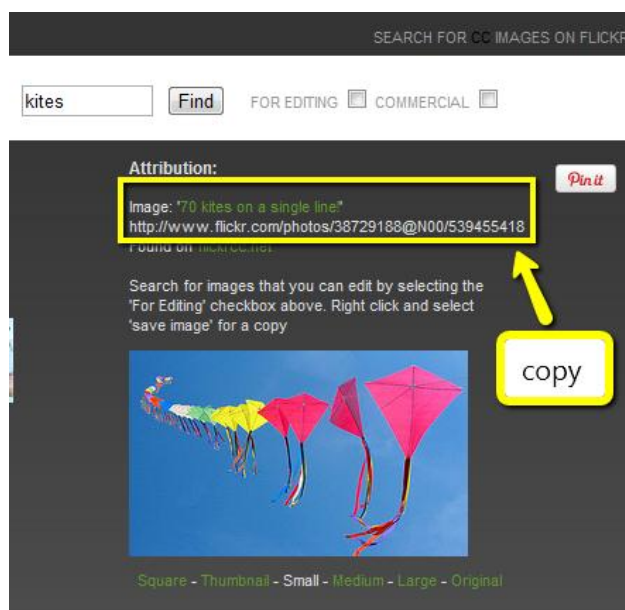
SEARCH FOR CC IMAGES ON FLICKR

kites Find FOR EDITING COMMERCIAL

Attribution:

Pin it

Image: "70 kites on a single line"
http://www.flickr.com/photos/38729188@N00/539455418
Found on flickrcc.net

Search for images that you can edit by selecting the 'For Editing' checkbox above. Right click and select 'save image' for a copy

copy

Square - Thumbnail - Small - Medium - Large - Original